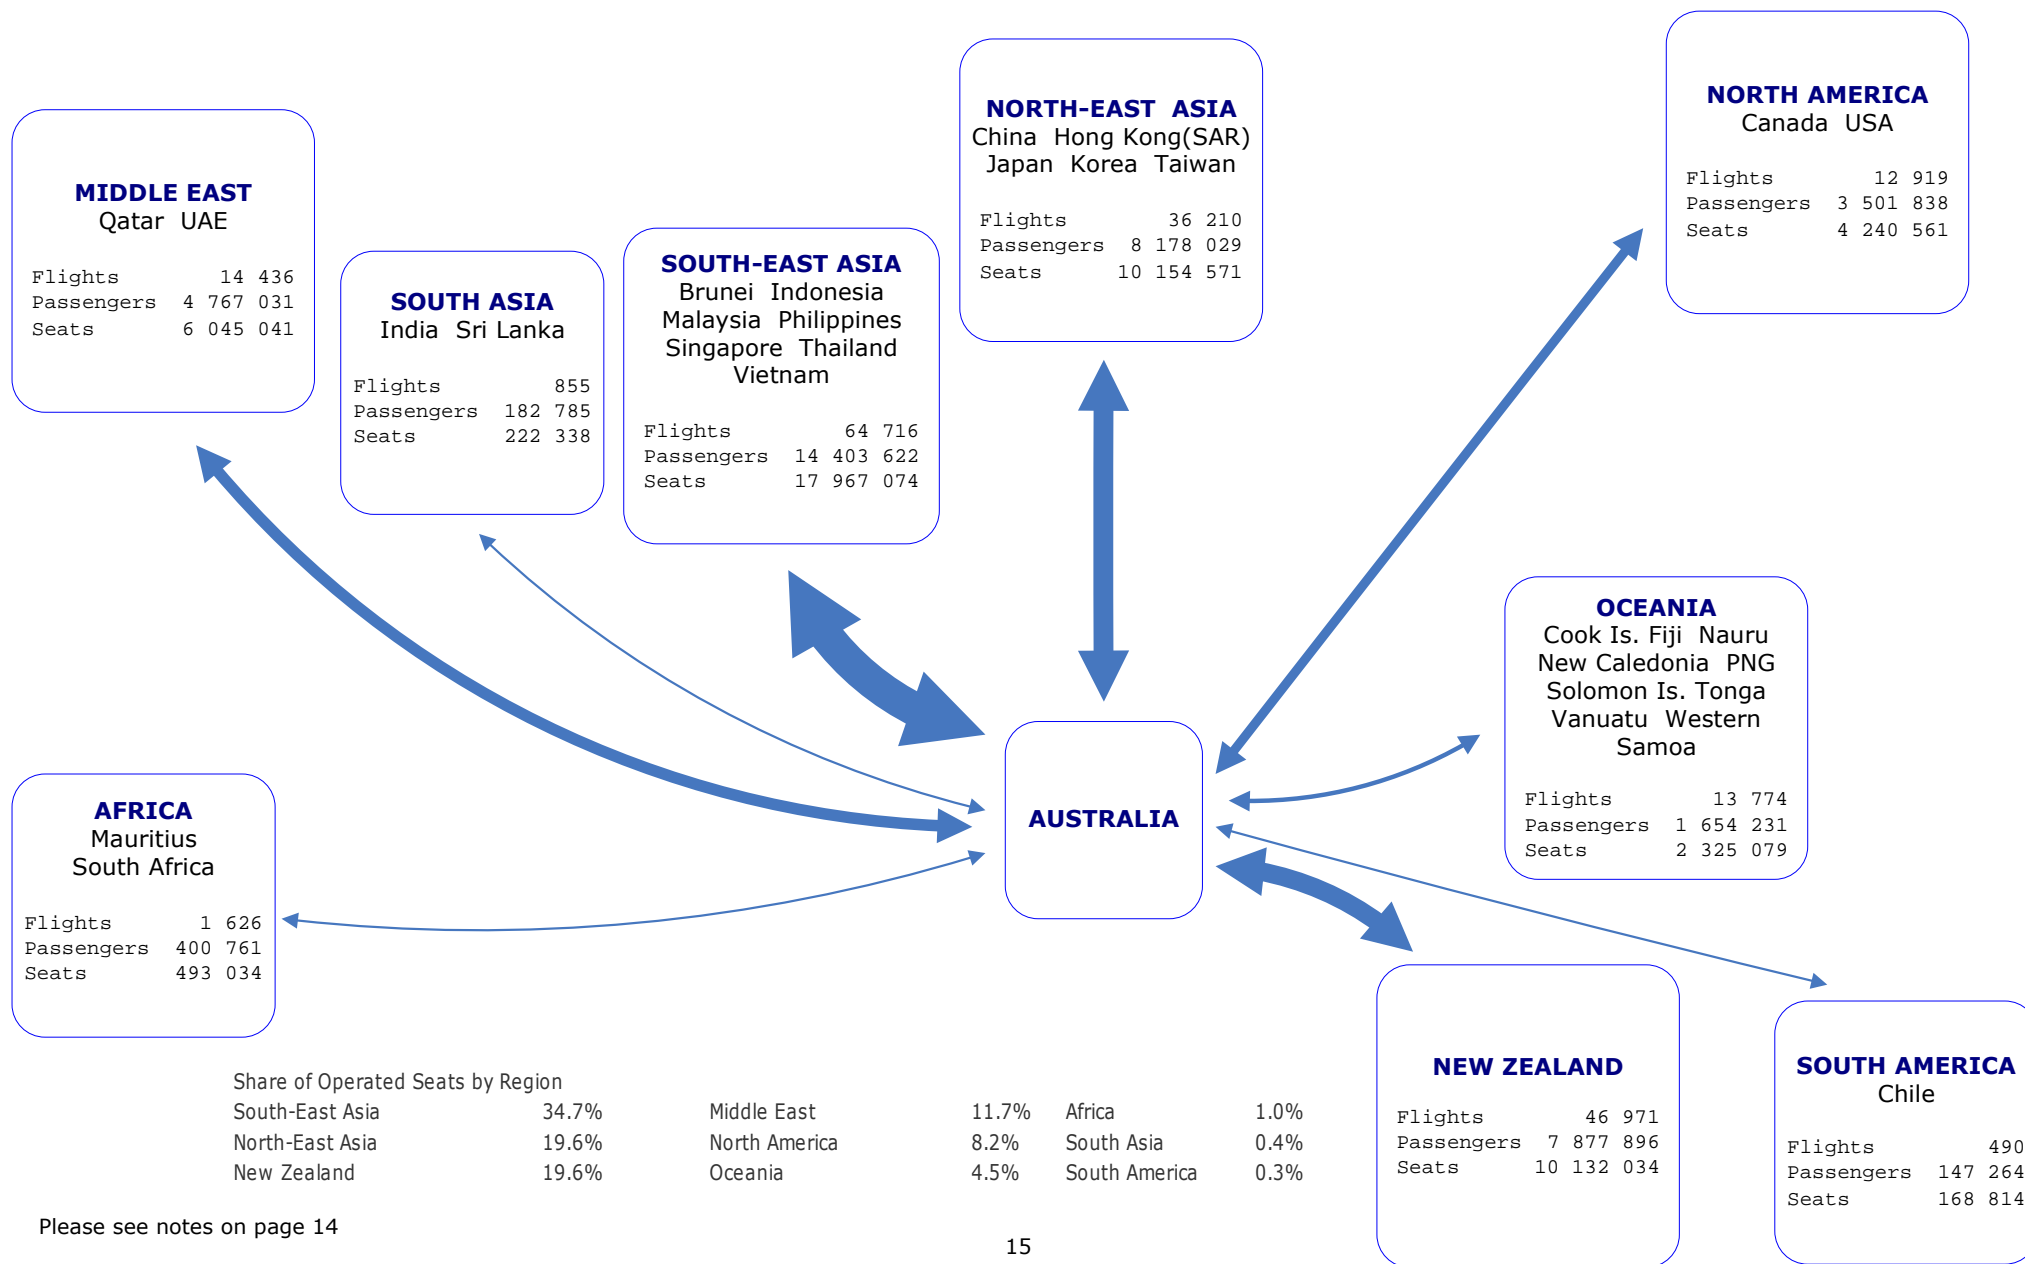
MIDDLE EAST
Qatar UAE

Flights 14 436
Passengers 4 767 031
Seats 6 045 041

SOUTH ASIA
India Sri Lanka

Flights 855
Passengers 182 785
Seats 222 338

SOUTH-EAST ASIA
Brunei Indonesia Malaysia Philippines Singapore Thailand Vietnam

Flights 64 716
Passengers 14 403 622
Seats 17 967 074

NORTH-EAST ASIA
China Hong Kong(SAR) Japan Korea Taiwan

Flights 36 210
Passengers 8 178 029
Seats 10 154 571

NORTH AMERICA
Canada USA

Flights 12 919
Passengers 3 501 838
Seats 4 240 561

OCEANIA
Cook Is. Fiji Nauru New Caledonia PNG Solomon Is. Tonga Vanuatu Western Samoa

Flights 13 774
Passengers 1 654 231
Seats 2 325 079

AUSTRALIA

AFRICA
Mauritius
South Africa

Flights 1 626
Passengers 400 761
Seats 493 034

NEW ZEALAND

Flights 46 971
Passengers 7 877 896
Seats 10 132 034

SOUTH AMERICA
Chile

Flights 490
Passengers 147 264
Seats 168 814

Share of Operated Seats by Region

| | | | | | |
|---|---|---|---|---|---|
| South-East Asia | 34.7% | Middle East | 11.7% | Africa | 1.0% |
| North-East Asia | 19.6% | North America | 8.2% | South Asia | 0.4% |
| New Zealand | 19.6% | Oceania | 4.5% | South America | 0.3% |

Please see notes on page 14

15